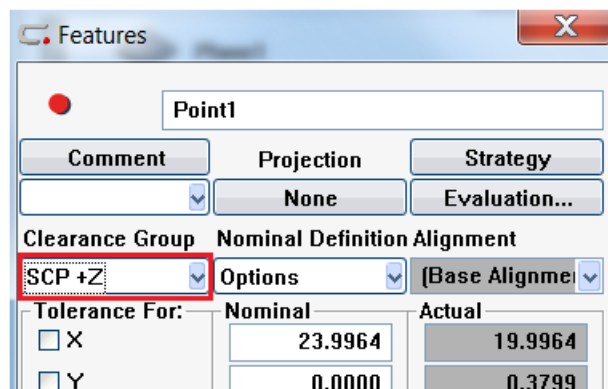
Features

X

Point1

Comment

Projection

Strategy

None

Evaluation...

Clearance Group

Nominal Definition

Alignment

SCP +Z

Options

(Base Alignme

Tolerance For:

Nominal

Actual

X

23.9964

19.9964

Y

0.0000

0.3799